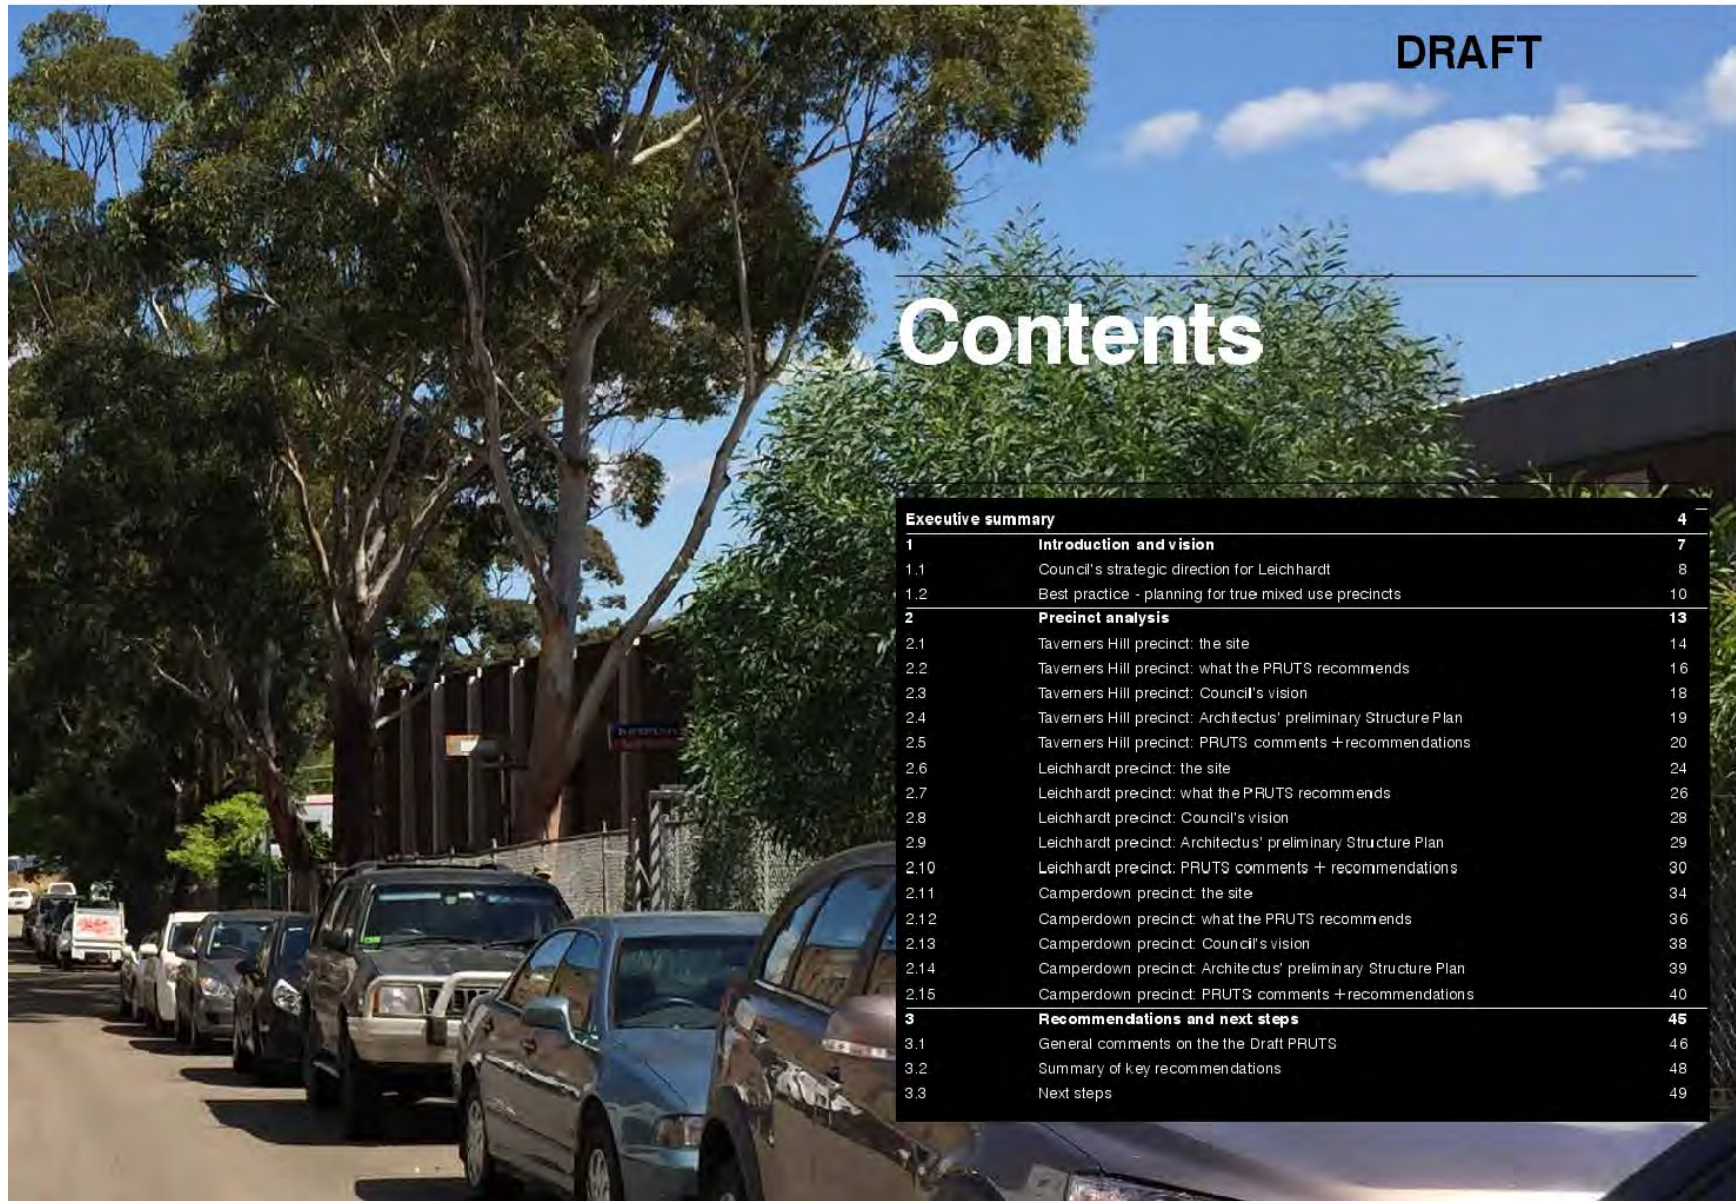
DRAFT

Contents

| Executive summary | | 4 |
|---|---|---|
| 1 | Introduction and vision | 7 |
| 1.1 | Council's strategic direction for Leichhardt | 8 |
| 1.2 | Best practice - planning for true mixed use precincts | 10 |
| 2 | Precinct analysis | 13 |
| 2.1 | Taverners Hill precinct: the site | 14 |
| 2.2 | Taverners Hill precinct: what the PRUTS recommends | 16 |
| 2.3 | Taverners Hill precinct: Council's vision | 18 |
| 2.4 | Taverners Hill precinct: Architectus' preliminary Structure Plan | 19 |
| 2.5 | Taverners Hill precinct: PRUTS comments + recommendations | 20 |
| 2.6 | Leichhardt precinct: the site | 24 |
| 2.7 | Leichhardt precinct: what the PRUTS recommends | 26 |
| 2.8 | Leichhardt precinct: Council's vision | 28 |
| 2.9 | Leichhardt precinct: Architectus' preliminary Structure Plan | 29 |
| 2.10 | Leichhardt precinct: PRUTS comments + recommendations | 30 |
| 2.11 | Camperdown precinct: the site | 34 |
| 2.12 | Camperdown precinct: what the PRUTS recommends | 36 |
| 2.13 | Camperdown precinct: Council's vision | 38 |
| 2.14 | Camperdown precinct: Architectus' preliminary Structure Plan | 39 |
| 2.15 | Camperdown precinct: PRUTS comments + recommendations | 40 |
| 3 | Recommendations and next steps | 45 |
| 3.1 | General comments on the the Draft PRUTS | 46 |
| 3.2 | Summary of key recommendations | 48 |
| 3.3 | Next steps | 49 |